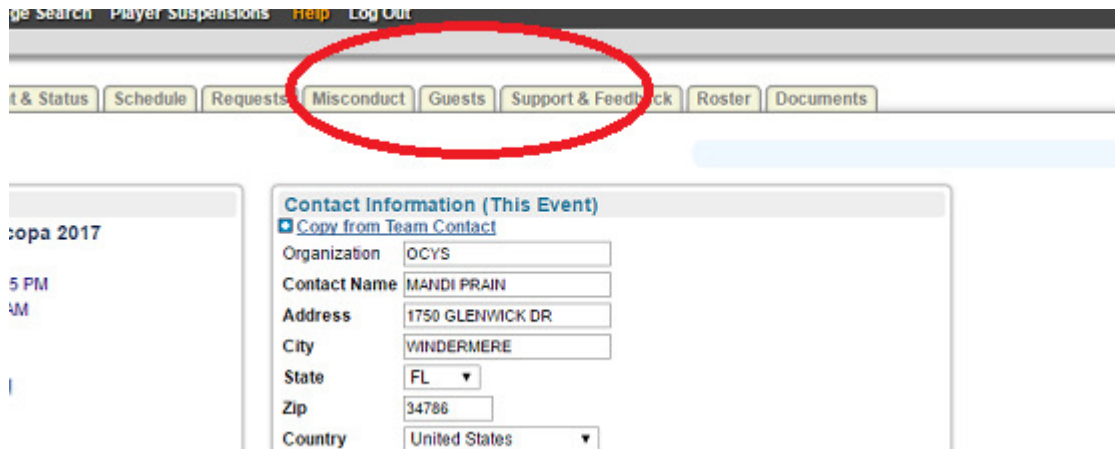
ge Search Player Suspensions Help Log Out

t & Status | Schedule | Requests | Misconduct | Guests | Support & Feedback | Roster | Documents

copa 2017

5 PM
AM

Contact Information (This Event)
Copy from Team Contact

Organization OCYS
Contact Name MANDI PRAIN
Address 1750 GLENWICK DR
City WINDERMERE
State FL
Zip 34786
Country United States